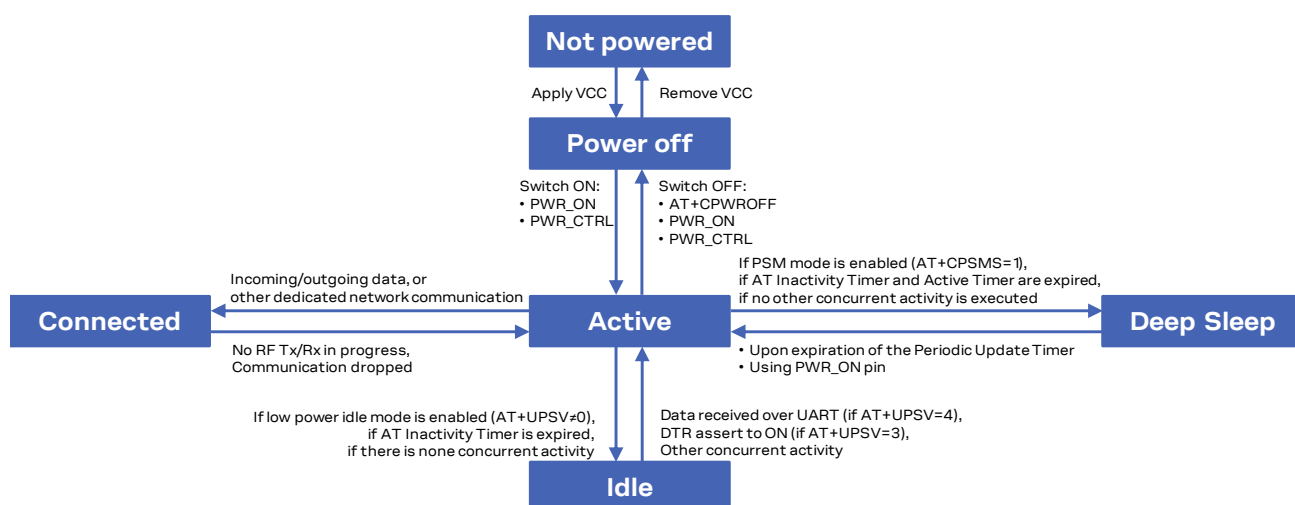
Not powered

Apply VCC

Remove VCC

Power off

Switch ON:
• PWR_ON
• PWR_CTRL

Switch OFF:
• AT+CPWROFF
• PWR_ON
• PWR_CTRL

Incoming/outgoing data, or other dedicated network communication

If PSM mode is enabled (AT+CPSMS=1), if AT Inactivity Timer and Active Timer are expired, if no other concurrent activity is executed

Connected

Active

Deep Sleep

No RF Tx/Rx in progress, Communication dropped

• Upon expiration of the Periodic Update Timer
• Using PWR_ON pin

If low power idle mode is enabled (AT+UPSV≠0), if AT Inactivity Timer is expired, if there is none concurrent activity

Data received over UART (if AT+UPSV=4), DTR assert to ON (if AT+UPSV=3), Other concurrent activity

Idle